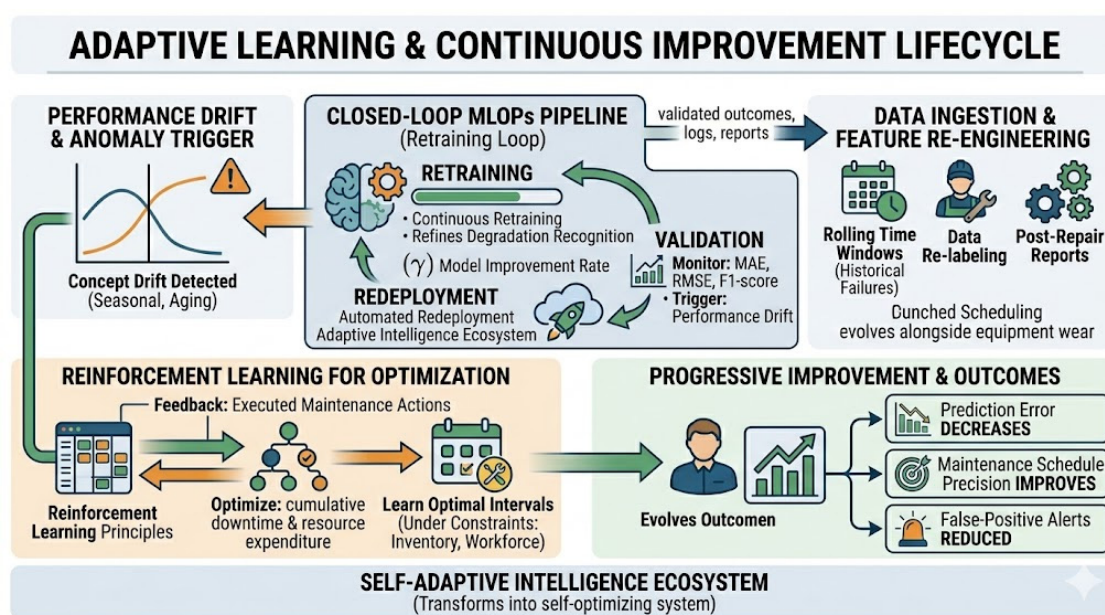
ADAPTIVE LEARNING & CONTINUOUS IMPROVEMENT LIFECYCLE

PERFORMANCE DRIFT & ANOMALY TRIGGER

Concept Drift Detected (Seasonal, Aging)

CLOSED-LOOP MLOPs PIPELINE (Retraining Loop)

RETRAINING

• Continuous Retraining
• Refines Degradation Recognition

($\gamma$) Model Improvement Rate

REDEPLOYMENT

Automated Redeployment
Adaptive Intelligence Ecosystem

VALIDATION

• Monitor: MAE, RMSE, F1-score
• Trigger: Performance Drift

validated outcomes, logs, reports

DATA INGESTION & FEATURE RE-ENGINEERING

Rolling Time Windows (Historical Failures)

Data Re-labeling

Post-Repair Reports

Dunched Scheduling evolves alongside equipment wear

REINFORCEMENT LEARNING FOR OPTIMIZATION

Feedback: Executed Maintenance Actions

Reinforcement Learning Principles

Optimize: cumulative downtime & resource expenditure

Learn Optimal Intervals (Under Constraints: Inventory, Workforce)

PROGRESSIVE IMPROVEMENT & OUTCOMES

Evolves Outcomen

Prediction Error DECREASES

Maintenance Schedule Precision IMPROVES

False-Positive Alerts REDUCED

SELF-ADAPTIVE INTELLIGENCE ECOSYSTEM
(Transforms into self-optimizing system)